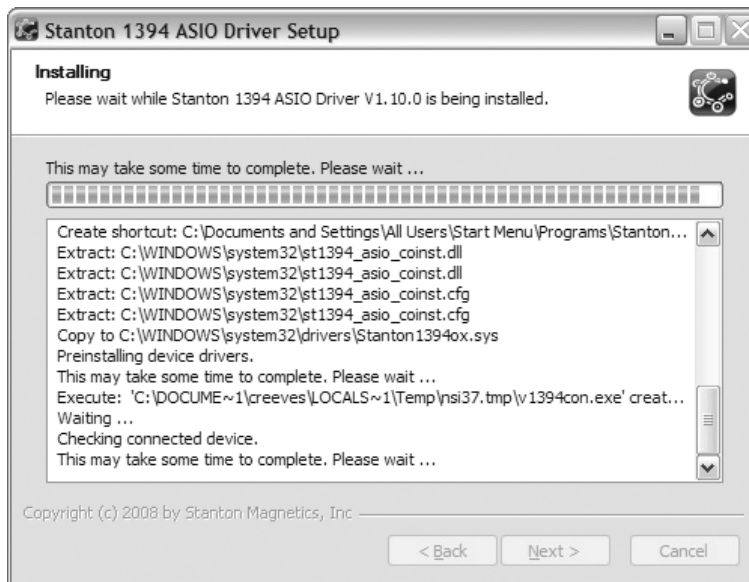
Stanton 1394 ASIO Driver Setup

Installing
Please wait while Stanton 1394 ASIO Driver V1.10.0 is being installed.

This may take some time to complete. Please wait ...

Create shortcut: C:\Documents and Settings\All Users\Start Menu\Programs\Stanton...
Extract: C:\WINDOWS\system32\st1394_asio_coinst.dll
Extract: C:\WINDOWS\system32\st1394_asio_coinst.dll
Extract: C:\WINDOWS\system32\st1394_asio_coinst.cfg
Extract: C:\WINDOWS\system32\st1394_asio_coinst.cfg
Copy to C:\WINDOWS\system32\drivers\Stanton1394ox.sys
Preinstalling device drivers.
This may take some time to complete. Please wait ...
Execute: 'C:\DOCUME~1\creeves\LOCALS~1\Temp\nsi37.tmp\v1394con.exe' creat...
Waiting ...
Checking connected device.
This may take some time to complete. Please wait ...

Copyright (c) 2008 by Stanton Magnetics, Inc

< Back
Next >
Cancel